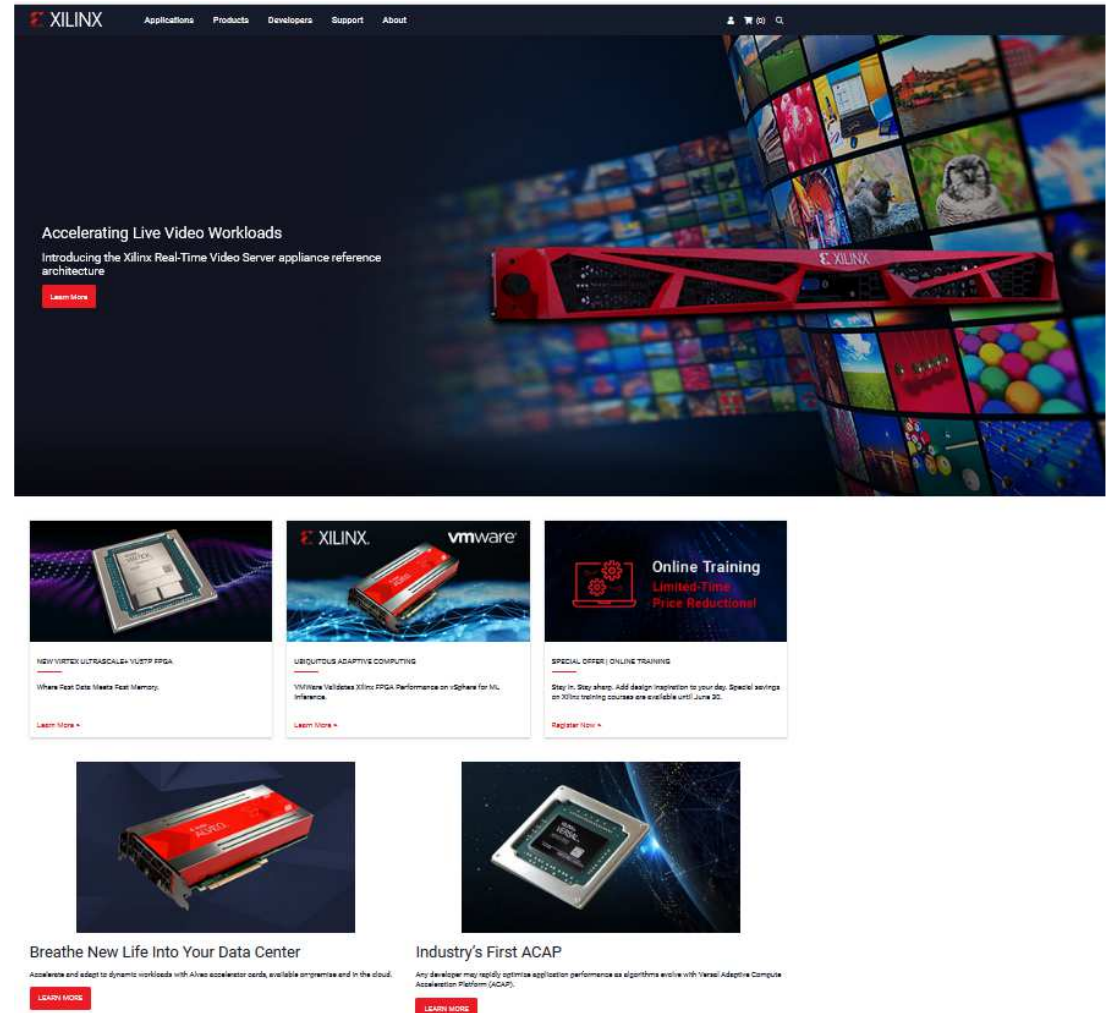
XILINX Applications Products Developers Support About

(0)

Accelerating Live Video Workloads

Introducing the Xilinx Real-Time Video Server appliance reference architecture

Learn More

XILINX

XILINX. vmware

Online Training
Limited-Time
Price Reductions!

NEW VIRTEX ULTRASCALE+ VU57P FPGA

Where Fast Data Meets Fast Memory.

Learn More

UBIQUITOUS ADAPTIVE COMPUTING

VMWare Validates Xilinx FPGA Performance on vSphere for ML Inference.

Learn More

SPECIAL OFFER | ONLINE TRAINING

Stay in. Stay sharp. Add design inspiration to your day. Special savings on Xilinx training courses are available until June 30.

Register Now

Breathe New Life Into Your Data Center

Accelerate and adapt to dynamic workloads with Alveo accelerator cards, available on-premise and in the cloud.

LEARN MORE

Industry's First ACAP

Any developer may rapidly optimize application performance as algorithms evolve with Versal Adaptive Compute Acceleration Platform (ACAP).

LEARN MORE